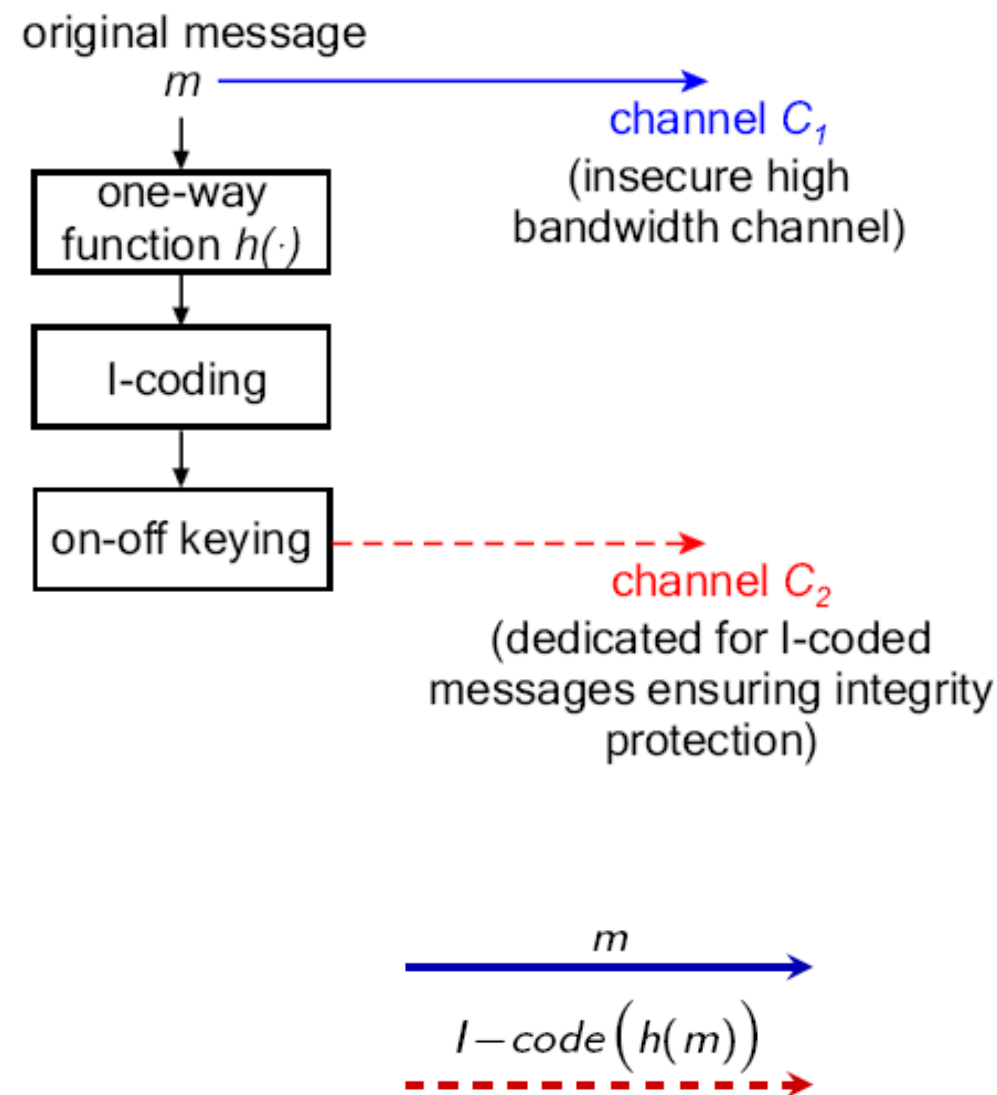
original message
$m$

channel $C_1$
(insecure high bandwidth channel)

one-way function $h(\cdot)$

I-coding

on-off keying

channel $C_2$
(dedicated for I-coded messages ensuring integrity protection)

$m$

$I-code\left(h(m)\right)$